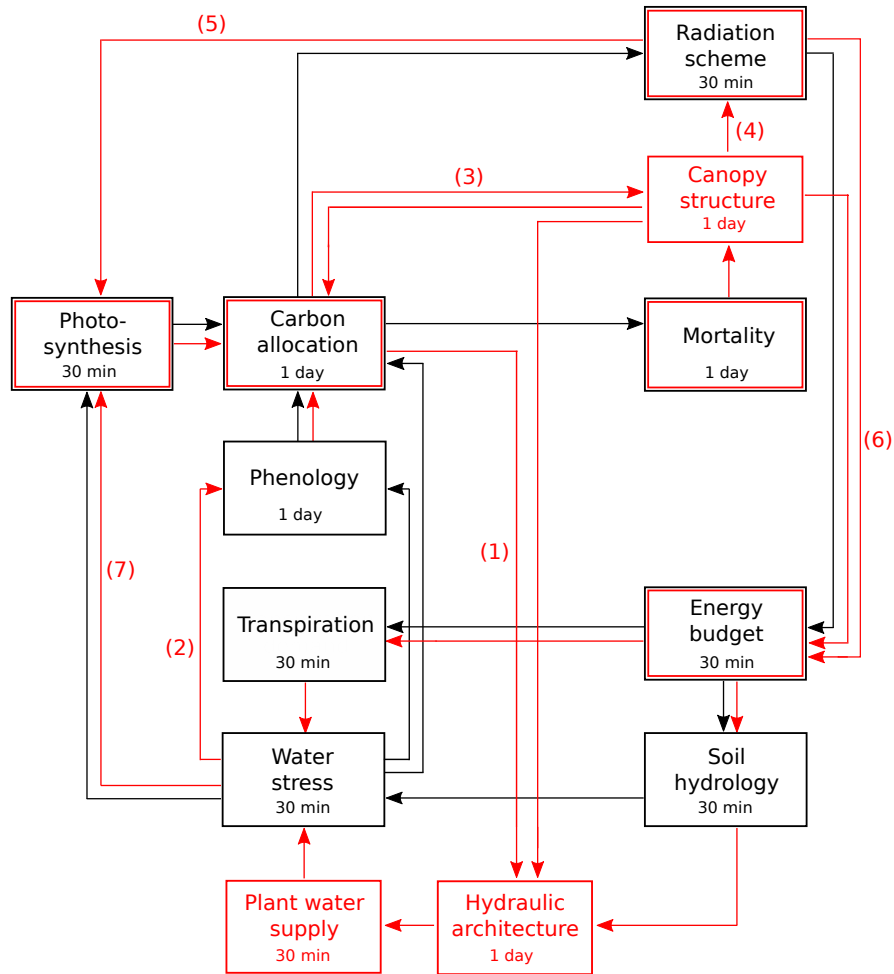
(5)

Radiation scheme
30 min

(4)

(3)

Canopy structure
1 day

Photo-synthesis
30 min

Carbon allocation
1 day

Mortality
1 day

(6)

Phenology
1 day

(1)

(7)

Transpiration
30 min

(2)

Energy budget
30 min

Water stress
30 min

Soil hydrology
30 min

Plant water supply
30 min

Hydraulic architecture
1 day